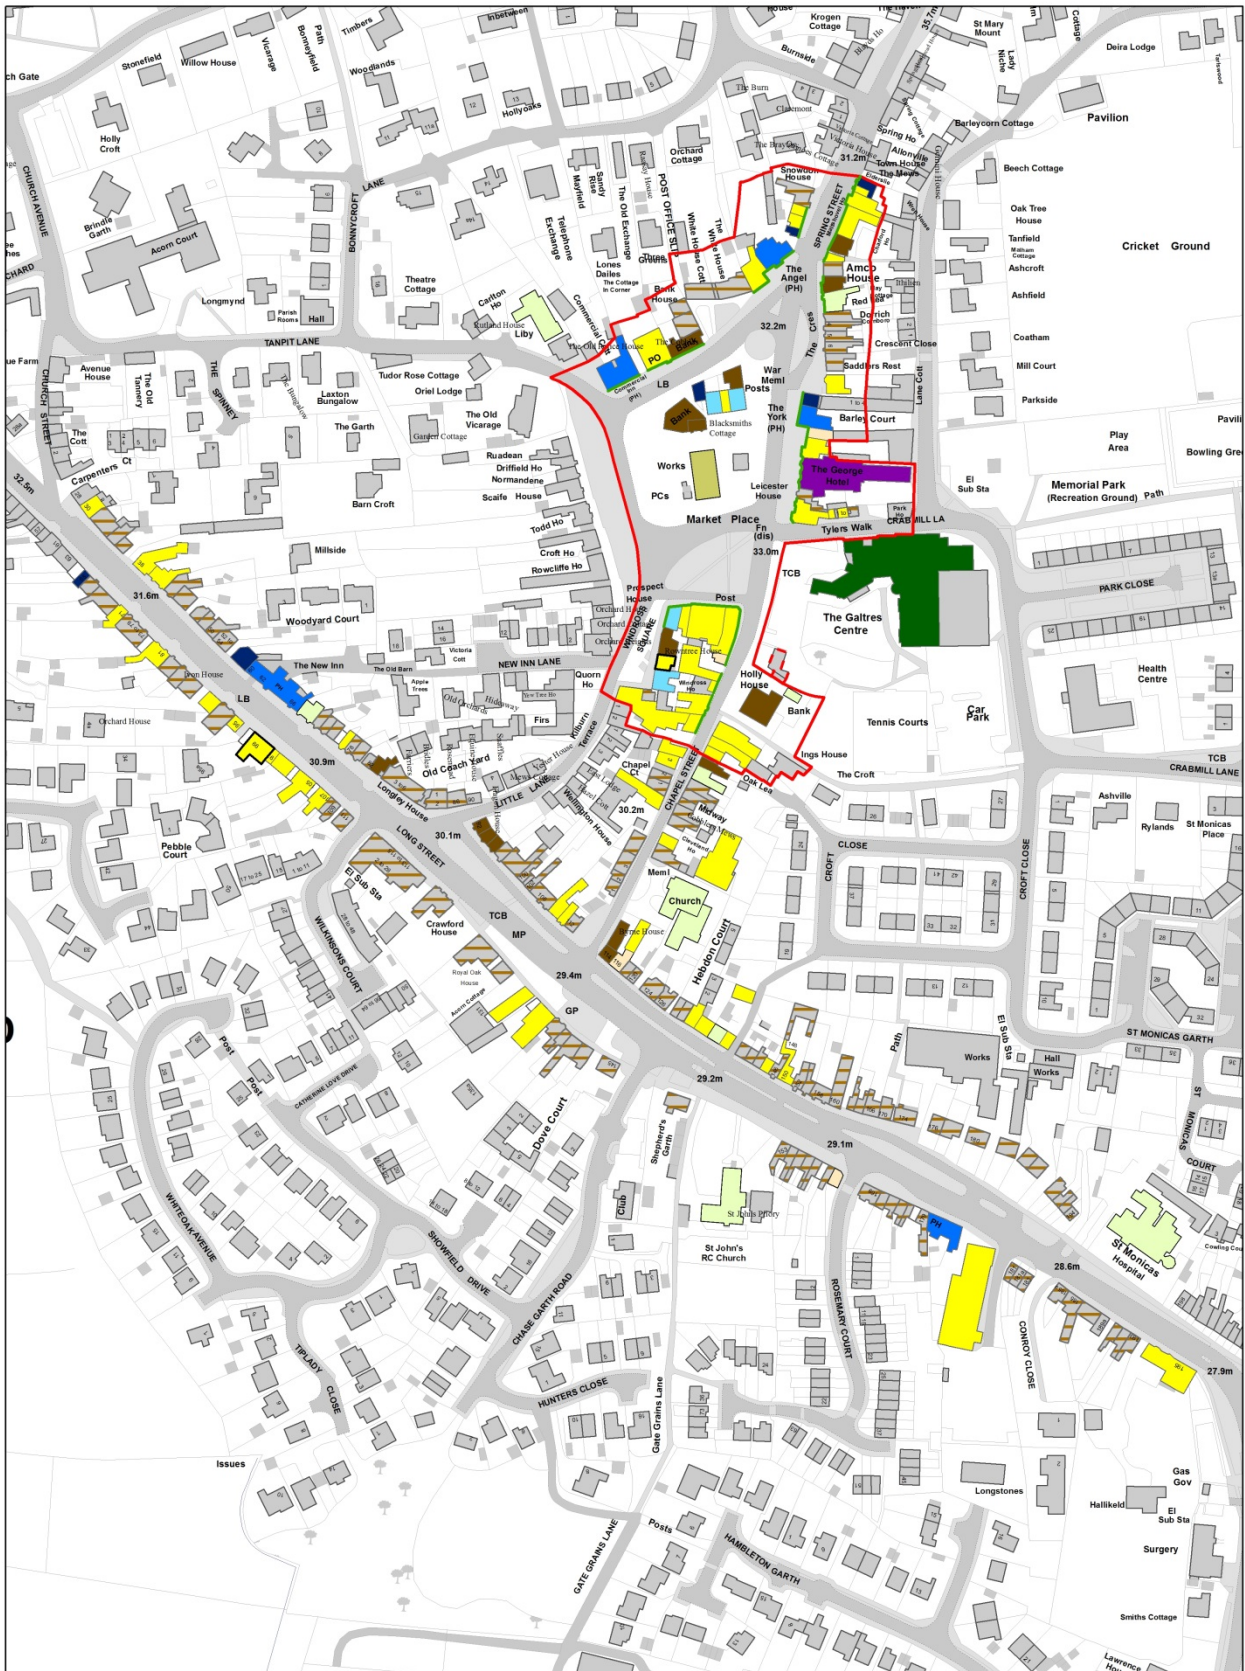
ch Gate
Stonefield
Willow House
Vicarage
Bonneyfield
Path
Timbers
Inbetween
House
Krogen Cottage
St Mary Mount
Lady Niche
Cottage
Deira Lodge
Woodlands
Hollyoaks
Burnside
Holly Croft
Brindle Garth
Acorn Court
CHURCH AVENUE
BONNYCROFT LANE
The Burn
Claremont
Orchard Cottage
Spring Ho
Barleycorn Cottage
Pavilion
Allonville
Town House
The Mews
31.2m
Beech Cottage
Mayfield
Sandy Rise
POST OFFICE SLIP
The Old Exchange
Telephone Exchange
White House Cott
The White House
Three Greens
Snowdon House
SPRING STREET
Oak Tree House
Tanfield
Ashcroft
Ashfield
Cricket Ground
Theatre Cottage
Lones Dailes
The Cottage In Corner
Bank House
The Angel (PH)
Amco House
Red House
Dorrich
Longmynd
Parish Rooms
Hall
Carlton Ho
Rutland House
Liby
Commercial St
32.2m
The Cres
Crescent Close
Coatham
Mill Court
TANPIT LANE
The Old Bank House
PO
Bank
Commercial (PH)
LB
War Meml
Posts
Saddlers Rest
Parkside
ue Farm
Avenue House
The Old Tannery
THE SPINNEY
Tudor Rose Cottage
Oriel Lodge
Laxton Bungalow
Bank
Blacksmiths Cottage
The York (PH)
Barley Court
Lane Cott
CHURCH STREET
The Cott
The Garth
Garden Cottage
The Old Vicarage
Play Area
Pavili
Bowling Gre
Carpenters Ct
Ruadean
Driffield Ho
Normandene
Scaife House
Works
PCs
Leicester House
The George Hotel
El Sub Sta
Memorial Park (Recreation Ground)
Path
32.5m
Barn Croft
Todd Ho
Market Place
Tylers Walk
Park Ho
CRABMILL LA
Fn (dis)
33.0m
Millside
Croft Ho
Rowcliffe Ho
TCB
PARK CLOSE
31.6m
Prospect House
Post
Orchard House
Orchard
WINDROSE SQUARE
Woodyard Court
The Galtres Centre
The New Inn
The Old Barn
Victoria Cott
NEW INN LANE
Bowtree House
Health Centre
Apple Trees
Quorn Ho
Holly House
Windrose Ho
LB
Orchard House
Old Orchard
Hideaway
Yew Tree Ho
Firs
Kilburn Terrace
Bank
Tennis Courts
Car Park
30.9m
Old Coach Yard
Mews Cottage
LITTLE LANE
Chapel Ct
Ingo House
TCB
CRABMILL LANE
The Croft
Oak Lea
Longley House
Wellington House
30.2m
CHAPEL STREET
Medway
Ashville
Rylands
St Monicas Place
Pebble Court
LONG STREET
30.1m
CLOSE
CROFT
CROFT CLOSE
Meml
El Sub Sta
Church
Crawford House
TCB
MP
Hebdon Court
WILKINSONS COURT
Royal Oak House
29.4m
GP
Path
El Sub Sta
Works
Hall
Works
ST MONICAS GARTH
Post
Post
CATHERINE LOVE DRIVE
Dove Court
29.2m
ST MONICAS COURT
Shepherd's Garth
29.1m
Club
St Johns Priory
St John's RC Church
PH
St Monicas Hospital
WHITEOAK AVENUE
SHOWFIELD DRIVE
ROSEMARY COURT
CONROY CLOSE
28.6m
CHASE GARTH ROAD
TIPLADY CLOSE
HUNTERS CLOSE
Gate Grains Lane
27.9m
Issues
Longstones
Gas Gov
Hallikeld
El Sub Sta
Surgery
Posts
HAMBLETON GARTH
GATE GRAINS LANE
Smiths Cottage
Lawrence Ho